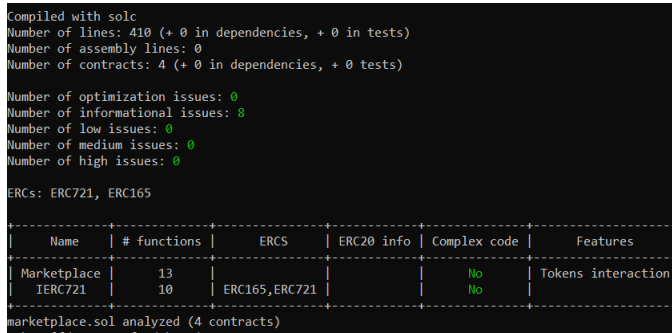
Compiled with solc
Number of lines: 410 (+ 0 in dependencies, + 0 in tests)
Number of assembly lines: 0
Number of contracts: 4 (+ 0 in dependencies, + 0 tests)

Number of optimization issues: 0
Number of informational issues: 8
Number of low issues: 0
Number of medium issues: 0
Number of high issues: 0

ERCs: ERC721, ERC165

| Name | # functions | ERCS | ERC20 info | Complex code | Features |
|---|---|---|---|---|---|
| Marketplace | 13 | | | No | Tokens interaction |
| IERC721 | 10 | ERC165,ERC721 | | No | |

marketplace.sol analyzed (4 contracts)